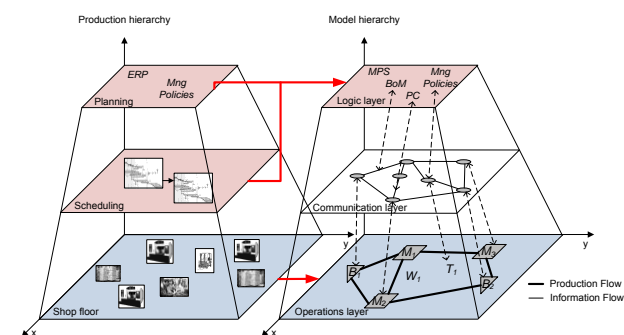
Production hierarchy

Model hierarchy

ERP

Mng Policies

Planning

MPS

BoM

PC

Mng Policies

Logic layer

Scheduling

Communication layer

y

y

Shop floor

$B_1$

$M_1$

$W_1$

$T_1$

$M_3$

$M_2$

$B_2$

Operations layer

Production Flow

Information Flow

x

x